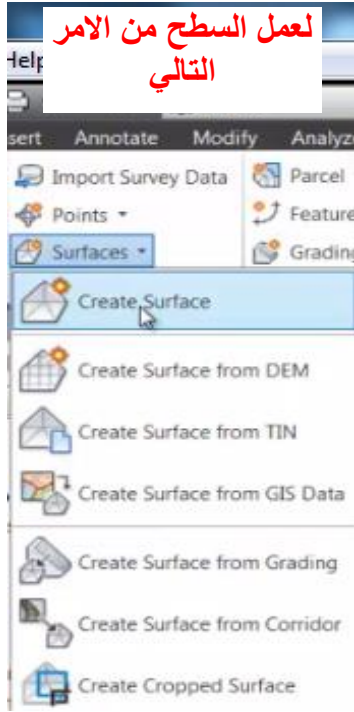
لعمل السطح من الامر التالي

Help

sert Annotate Modify Analyz

Import Survey Data
Points
Surfaces

Parcel
Feature
Grading

Create Surface
Create Surface from DEM
Create Surface from TIN
Create Surface from GIS Data
Create Surface from Grading
Create Surface from Corridor
Create Cropped Surface